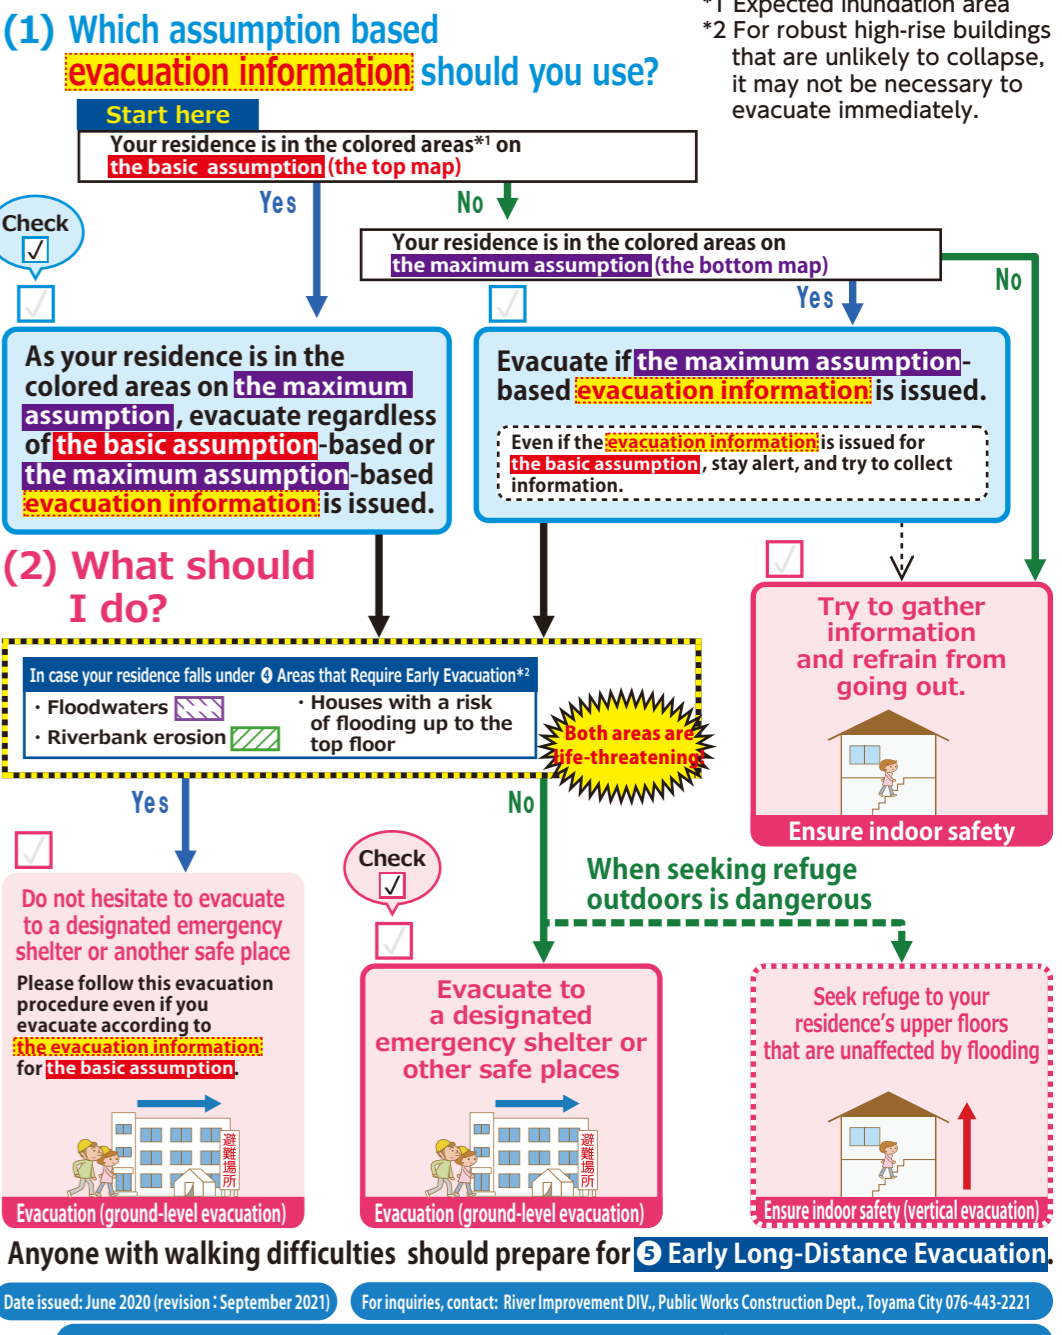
(1) Which assumption based evacuation information should you use?

*1 Expected inundation area
*2 For robust high-rise buildings that are unlikely to collapse, it may not be necessary to evacuate immediately.

Start here

Your residence is in the colored areas*1 on the basic assumption (the top map)

Check ✓

Yes

No

Your residence is in the colored areas on the maximum assumption (the bottom map)

Yes

No

As your residence is in the colored areas on the maximum assumption, evacuate regardless of the basic assumption-based or the maximum assumption-based evacuation information is issued.

Evacuate if the maximum assumption-based evacuation information is issued.

Even if the evacuation information is issued for the basic assumption, stay alert, and try to collect information.

(2) What should I do?

Try to gather information and refrain from going out.

Ensure indoor safety

In case your residence falls under ❹ Areas that Require Early Evacuation*2

· Floodwaters
· Riverbank erosion
· Houses with a risk of flooding up to the top floor

Both areas are life-threatening

Yes

No

Check ✓

When seeking refuge outdoors is dangerous

Do not hesitate to evacuate to a designated emergency shelter or another safe place

Please follow this evacuation procedure even if you evacuate according to the evacuation information for the basic assumption.

避難場所

Evacuation (ground-level evacuation)

Evacuate to a designated emergency shelter or other safe places

避難場所

Evacuation (ground-level evacuation)

Seek refuge to your residence's upper floors that are unaffected by flooding

Ensure indoor safety (vertical evacuation)

Anyone with walking difficulties should prepare for ❺ Early Long-Distance Evacuation.

Date issued: June 2020 (revision : September 2021)

For inquiries, contact: River Improvement DIV., Public Works Construction Dept., Toyama City 076-443-2221